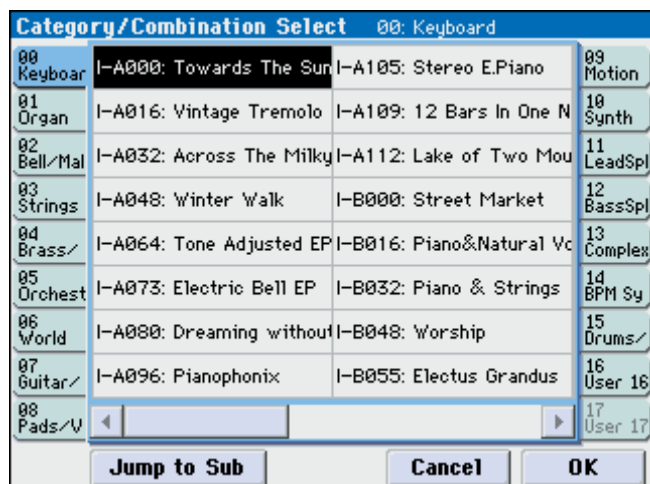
Category/Combination Select 00: Keyboard

00 Keyboar
01 Organ
02 Bell/Mal
03 Strings
04 Brass/
05 Orchest
06 World
07 Guitar/
08 Pads/V

I-A000: Towards The Sun
I-A016: Vintage Tremolo
I-A032: Across The Milky
I-A048: Winter Walk
I-A064: Tone Adjusted EP
I-A073: Electric Bell EP
I-A080: Dreaming without
I-A096: Pianophonix

I-A105: Stereo E.Piano
I-A109: 12 Bars In One N
I-A112: Lake of Two Mou
I-B000: Street Market
I-B016: Piano&Natural Vc
I-B032: Piano & Strings
I-B048: Worship
I-B055: Electus Grandus

09 Motion
10 Synth
11 LeadSpl
12 BassSpl
13 Complex
14 BPM Sy
15 Drums/
16 User 16
17 User 17

Jump to Sub
Cancel
OK